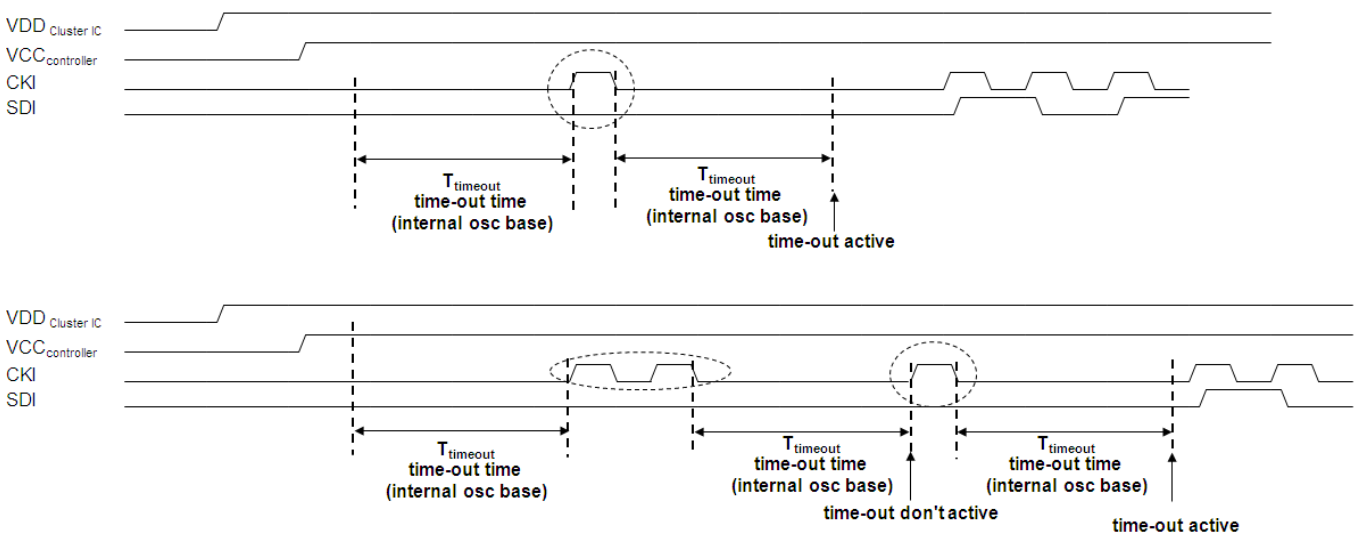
VDD $_{\text{Cluster IC}}$

VCC$_{\text{controller}}$

CKI

SDI

T$_{\text{timeout}}$
time-out time
(internal osc base)

T$_{\text{timeout}}$
time-out time
(internal osc base)

time-out active

VDD $_{\text{Cluster IC}}$

VCC$_{\text{controller}}$

CKI

SDI

T$_{\text{timeout}}$
time-out time
(internal osc base)

T$_{\text{timeout}}$
time-out time
(internal osc base)

time-out don't active

T$_{\text{timeout}}$
time-out time
(internal osc base)

time-out active